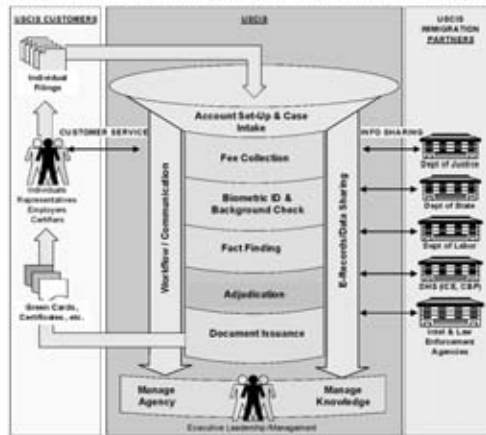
USCIS CUSTOMERS

USCIS

USCIS IMMIGRATION PARTNERS

Individual Filings

CUSTOMER SERVICE

Individuals Representatives Employers Certifiers

Green Cards, Certificates, etc.

Account Set-Up & Case Intake

INFO SHARING

Fee Collection

Biometric ID & Background Check

Fact Finding

Adjudication

Document Issuance

Workflow / Communication

E-Records/Data Sharing

Dept of Justice

Dept of State

Dept of Labor

DHS (ICE, CBP)

Intel & Law Enforcement Agencies

Manage Agency

Manage Knowledge

Executive Leadership/Management